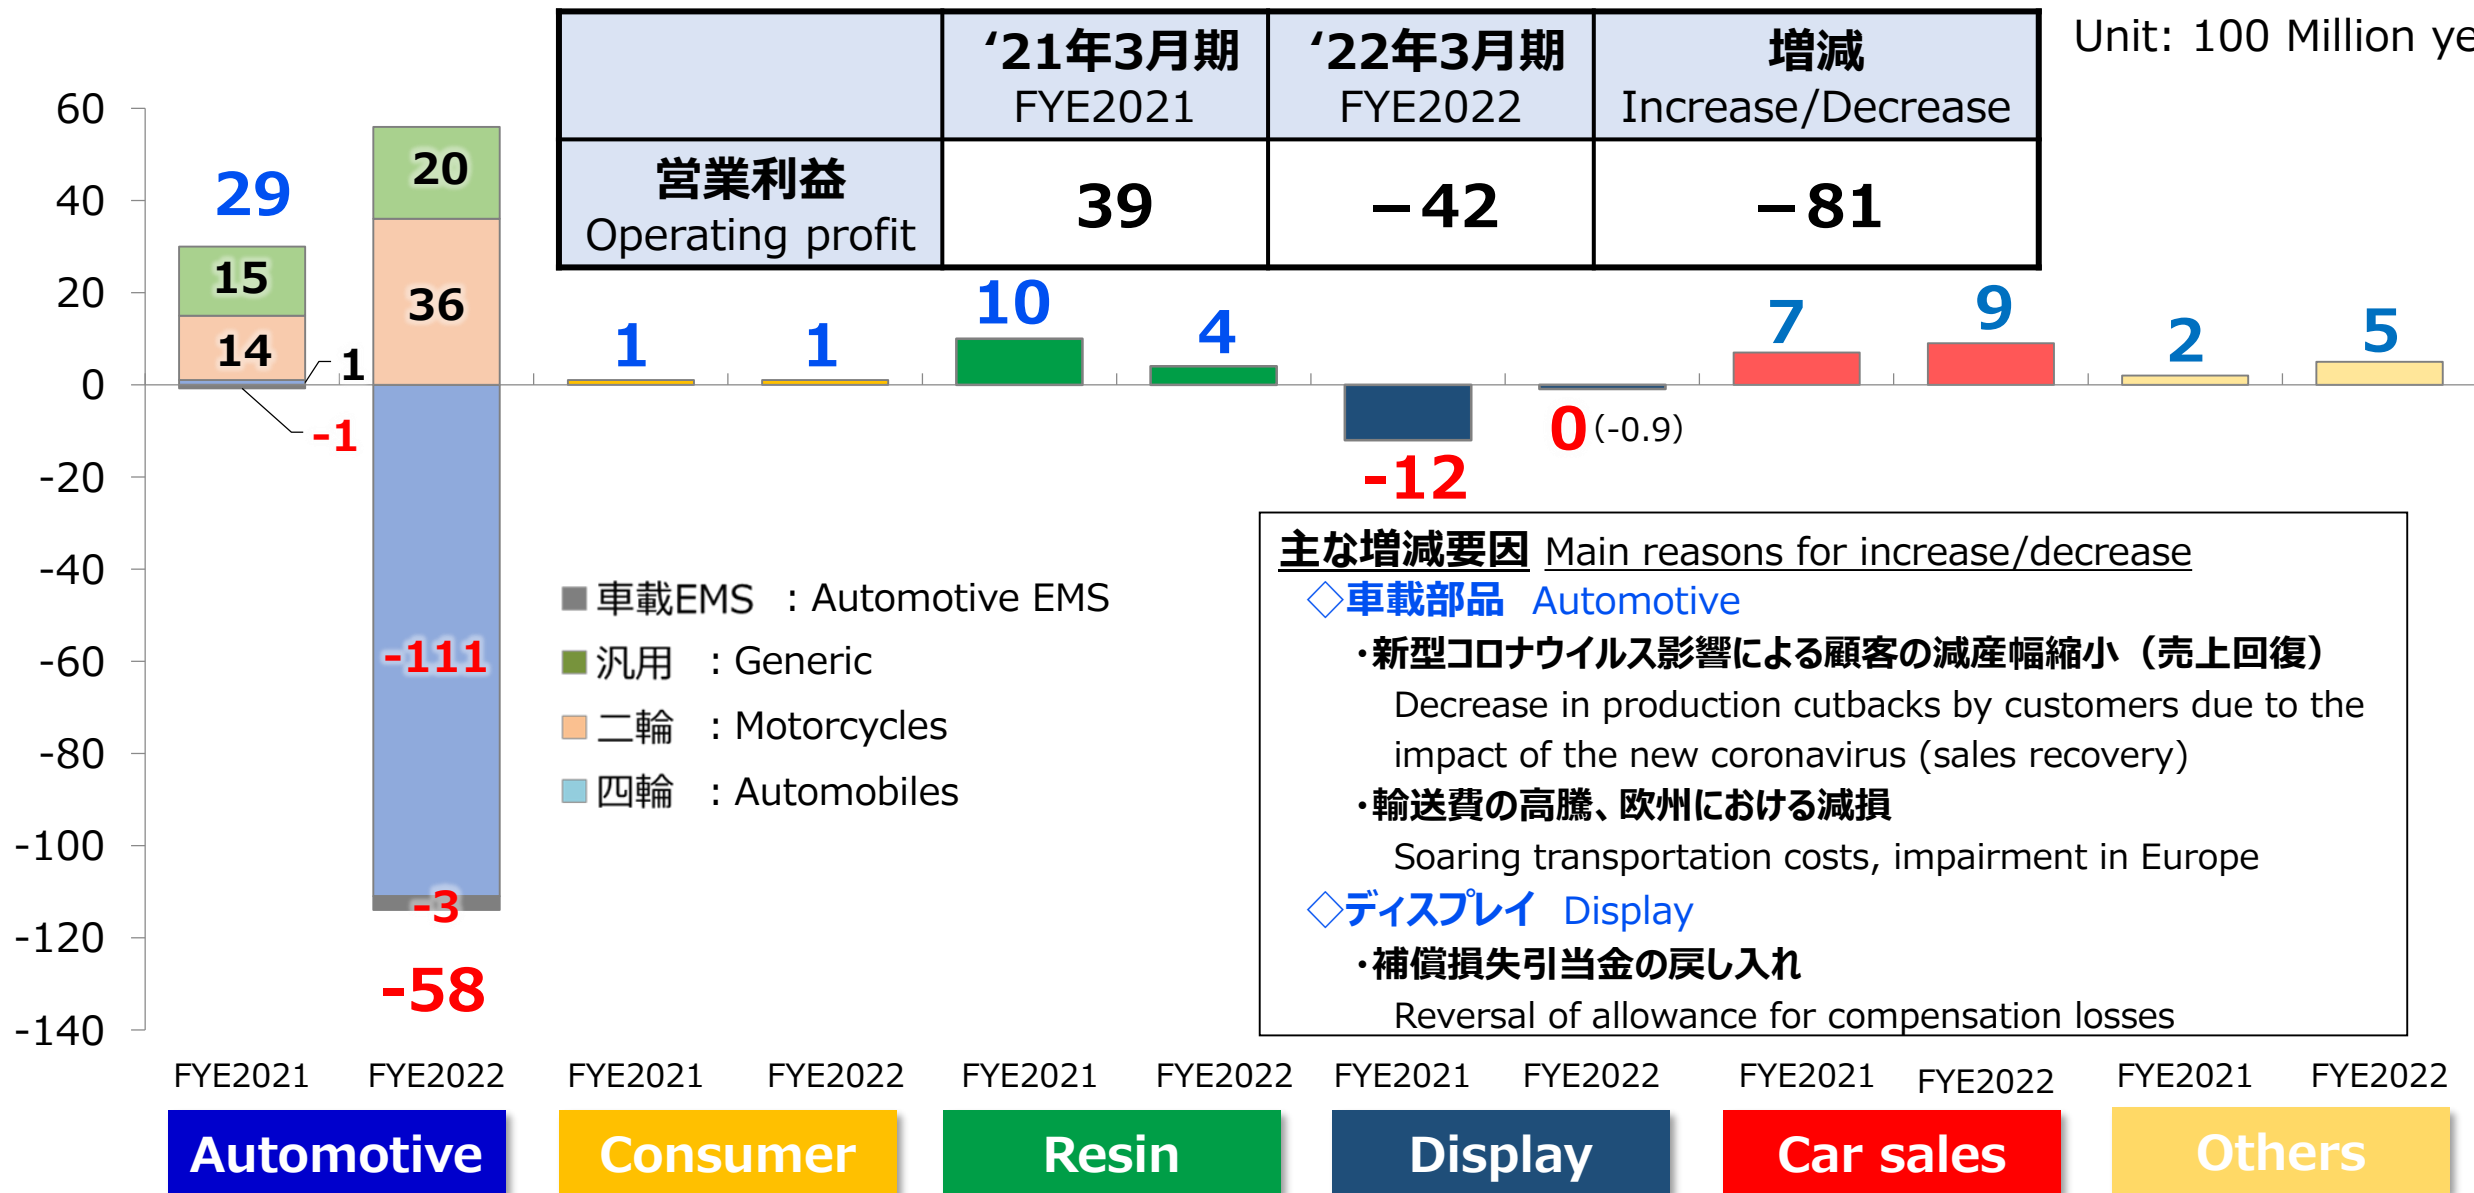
| | ‘21年3月期 FYE2021 | ‘22年3月期 FYE2022 | 増減 Increase/Decrease |
|---|---|---|---|
| 営業利益 Operating profit | 39 | −42 | −81 |

Unit: 100 Million ye

60
40
20
0
-20
-40
-60
-80
-100
-120
-140

29
15
14
1
-1
20
36
-111
-3
-58
1
1
10
4
-12
0 (-0.9)
7
9
2
5

■ 車載EMS ：Automotive EMS
■ 汎用 ：Generic
■ 二輪 ：Motorcycles
■ 四輪 ：Automobiles

主な増減要因 Main reasons for increase/decrease
◇車載部品 Automotive
・新型コロナウイルス影響による顧客の減産幅縮小（売上回復）
Decrease in production cutbacks by customers due to the impact of the new coronavirus (sales recovery)
・輸送費の高騰、欧州における減損
Soaring transportation costs, impairment in Europe
◇ディスプレイ Display
・補償損失引当金の戻し入れ
Reversal of allowance for compensation losses

FYE2021 FYE2022 FYE2021 FYE2022 FYE2021 FYE2022 FYE2021 FYE2022 FYE2021 FYE2022 FYE2021 FYE2022

Automotive
Consumer
Resin
Display
Car sales
Others